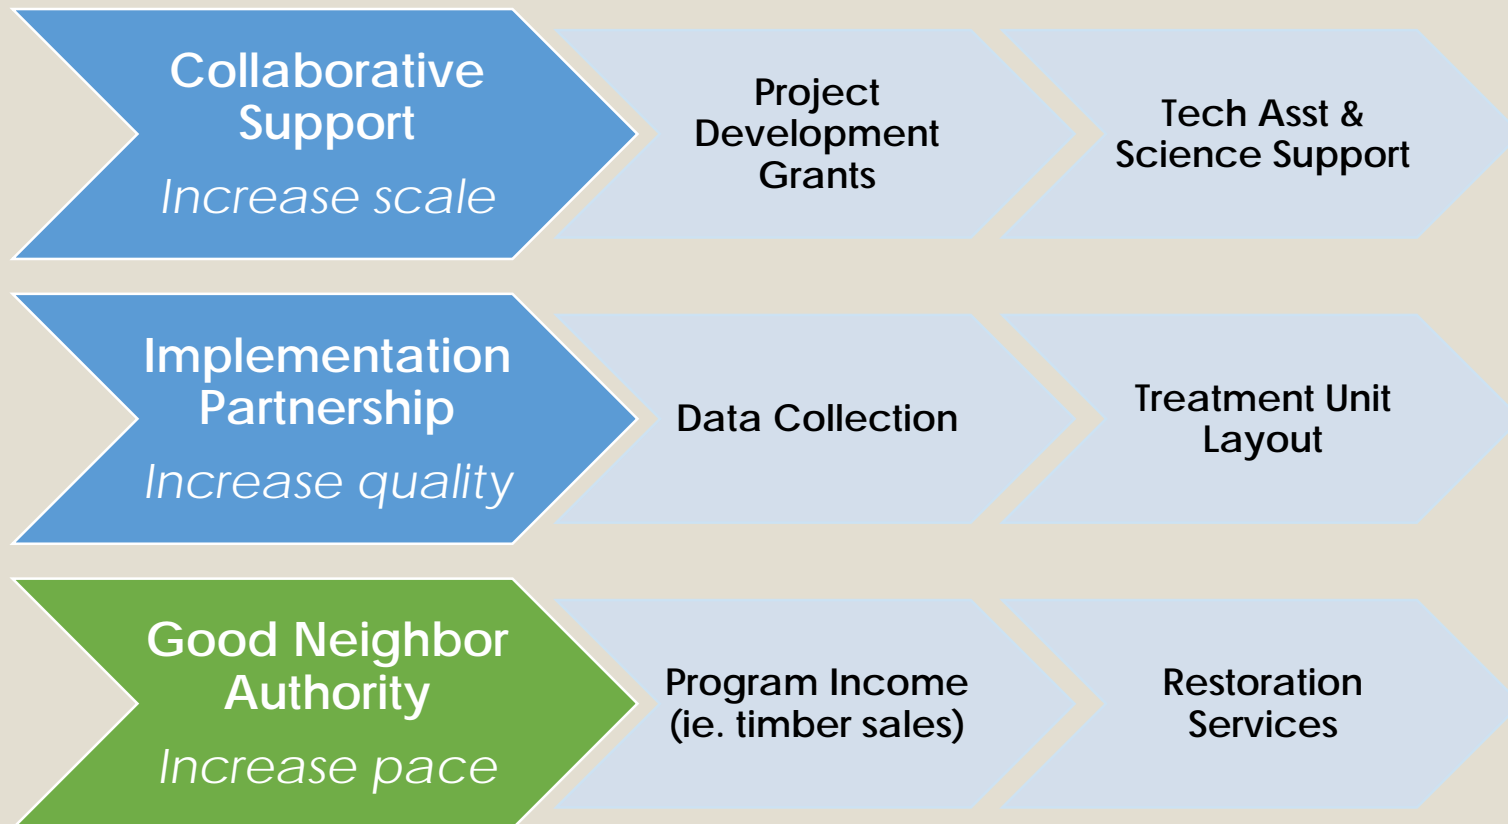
Collaborative Support

Increase scale

Project Development Grants

Tech Asst & Science Support

Implementation Partnership

Increase quality

Data Collection

Treatment Unit Layout

Good Neighbor Authority

Increase pace

Program Income (ie. timber sales)

Restoration Services